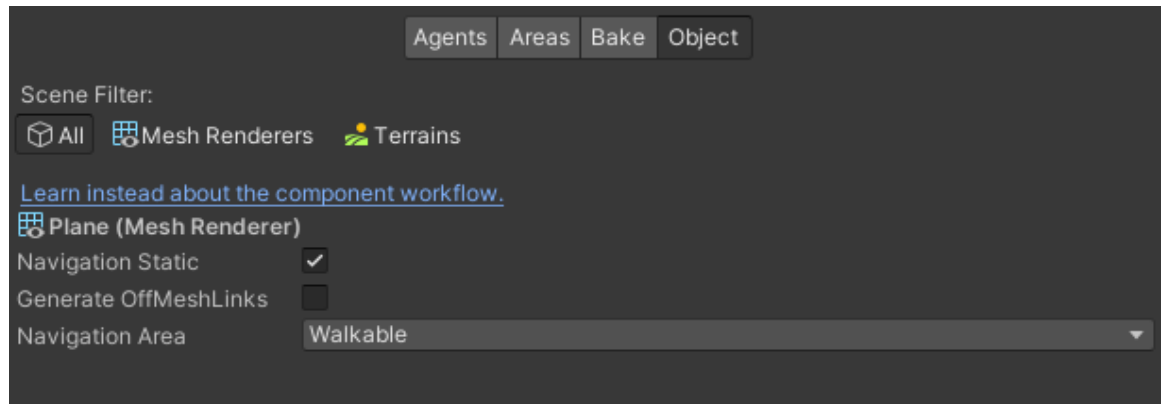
Agents Areas Bake Object

Scene Filter:

All Mesh Renderers Terrains

Learn instead about the component workflow.

Plane (Mesh Renderer)

Navigation Static

Generate OffMeshLinks

Navigation Area Walkable